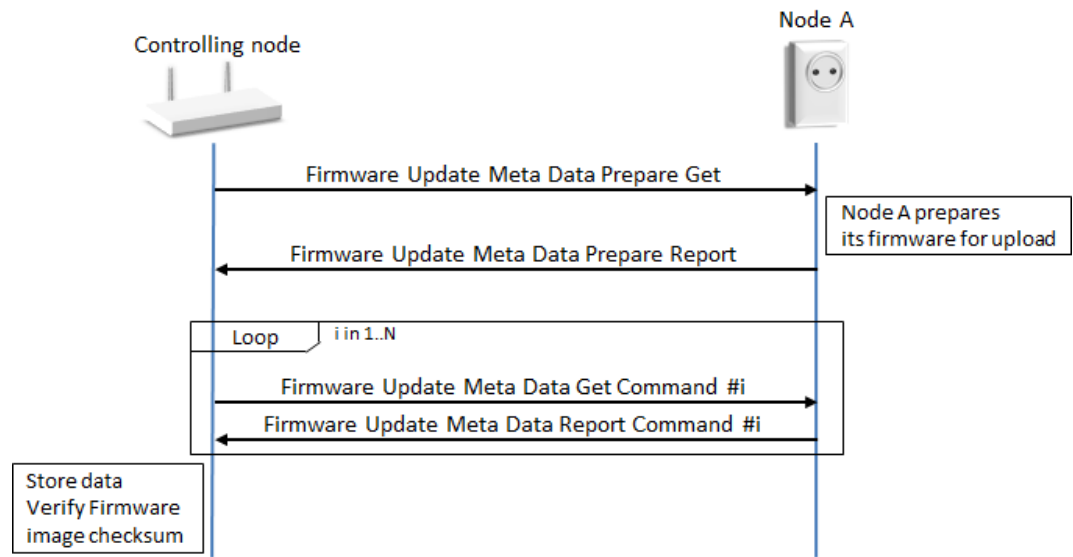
Node A

Controlling node

Firmware Update Meta Data Prepare Get

Node A prepares its firmware for upload

Firmware Update Meta Data Prepare Report

Loop

i in 1..N

Firmware Update Meta Data Get Command #i

Firmware Update Meta Data Report Command #i

Store data
Verify Firmware image checksum